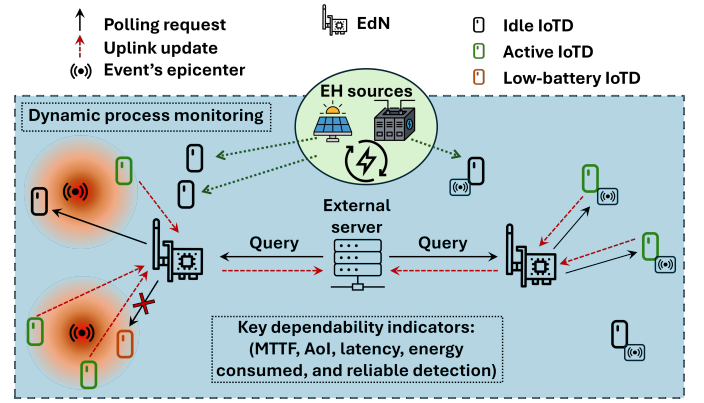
Polling request
Uplink update
Event's epicenter
EdN
Idle IoTD
Active IoTD
Low-battery IoTD

Dynamic process monitoring
EH sources
External server
Query
Query
Key dependability indicators: (MTTF, AoI, latency, energy consumed, and reliable detection)